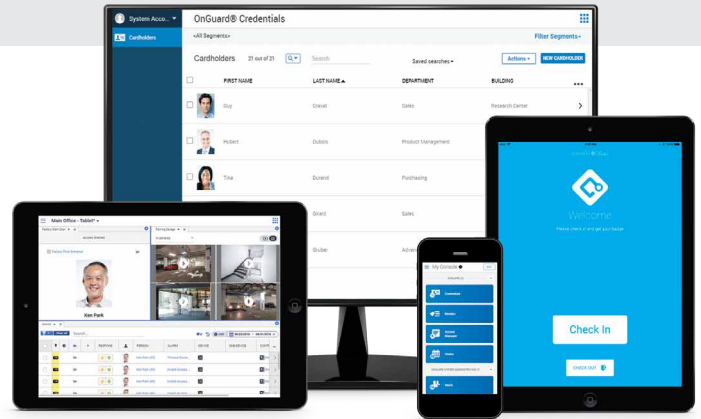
System Acco...

OnGuard® Credentials

Cardholders

<All Segments>

Filter Segments

Cardholders 21 out of 21

Search

Saved searches

Actions

NEW CARDHOLDER

| | FIRST NAME | LAST NAME | DEPARTMENT | BUILDING |
|---|---|---|---|---|
| | Guy | Gravet | Sales | Research Center |
| | Hubert | Dubois | Product Management | |
| | Tina | Durand | Purchasing | |
| | | Girard | Sales | |
| | | Gruber | Adver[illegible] | |

Main Office - Tablet

Ken Park

Welcome

Check In

CHECK OUT

My Console

Credentials